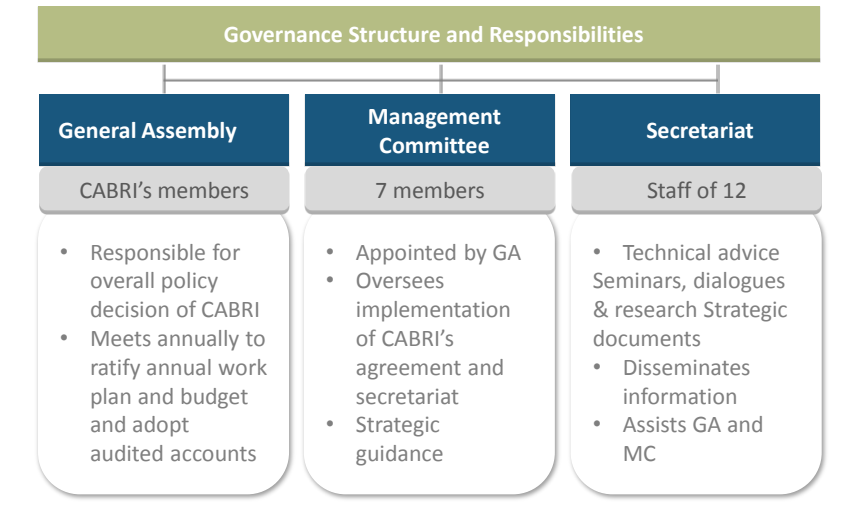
Governance Structure and Responsibilities

General Assembly

CABRI's members

- Responsible for overall policy decision of CABRI
- Meets annually to ratify annual work plan and budget and adopt audited accounts

Management Committee

7 members

- Appointed by GA
- Oversees implementation of CABRI's agreement and secretariat
- Strategic guidance

Secretariat

Staff of 12

- Technical advice Seminars, dialogues & research Strategic documents
- Disseminates information
- Assists GA and MC